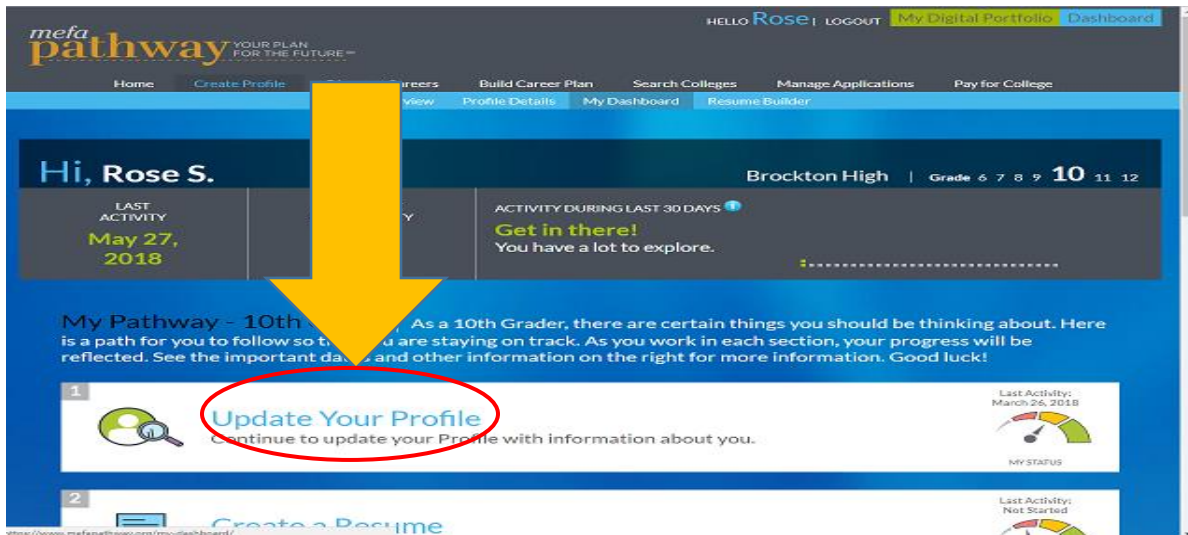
mefa pathway YOUR PLAN FOR THE FUTURE℠

HELLO Rose | LOGOUT My Digital Portfolio Dashboard

Home Create Profile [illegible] Careers Build Career Plan Search Colleges Manage Applications Pay for College

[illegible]view Profile Details My Dashboard Resume Builder

Hi, Rose S.

Brockton High | Grade 6 7 8 9 10 11 12

LAST ACTIVITY
May 27, 2018

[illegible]Y

ACTIVITY DURING LAST 30 DAYS
Get in there!
You have a lot to explore.

My Pathway - 10th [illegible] As a 10th Grader, there are certain things you should be thinking about. Here is a path for you to follow so t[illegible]u are staying on track. As you work in each section, your progress will be reflected. See the important da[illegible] and other information on the right for more information. Good luck!

1
Update Your Profile
Continue to update your Profile with information about you.
Last Activity: March 26, 2018
MY STATUS

2
Create a Resume
Last Activity: Not Started

https://www.mefapathway.org/my-dashboard/